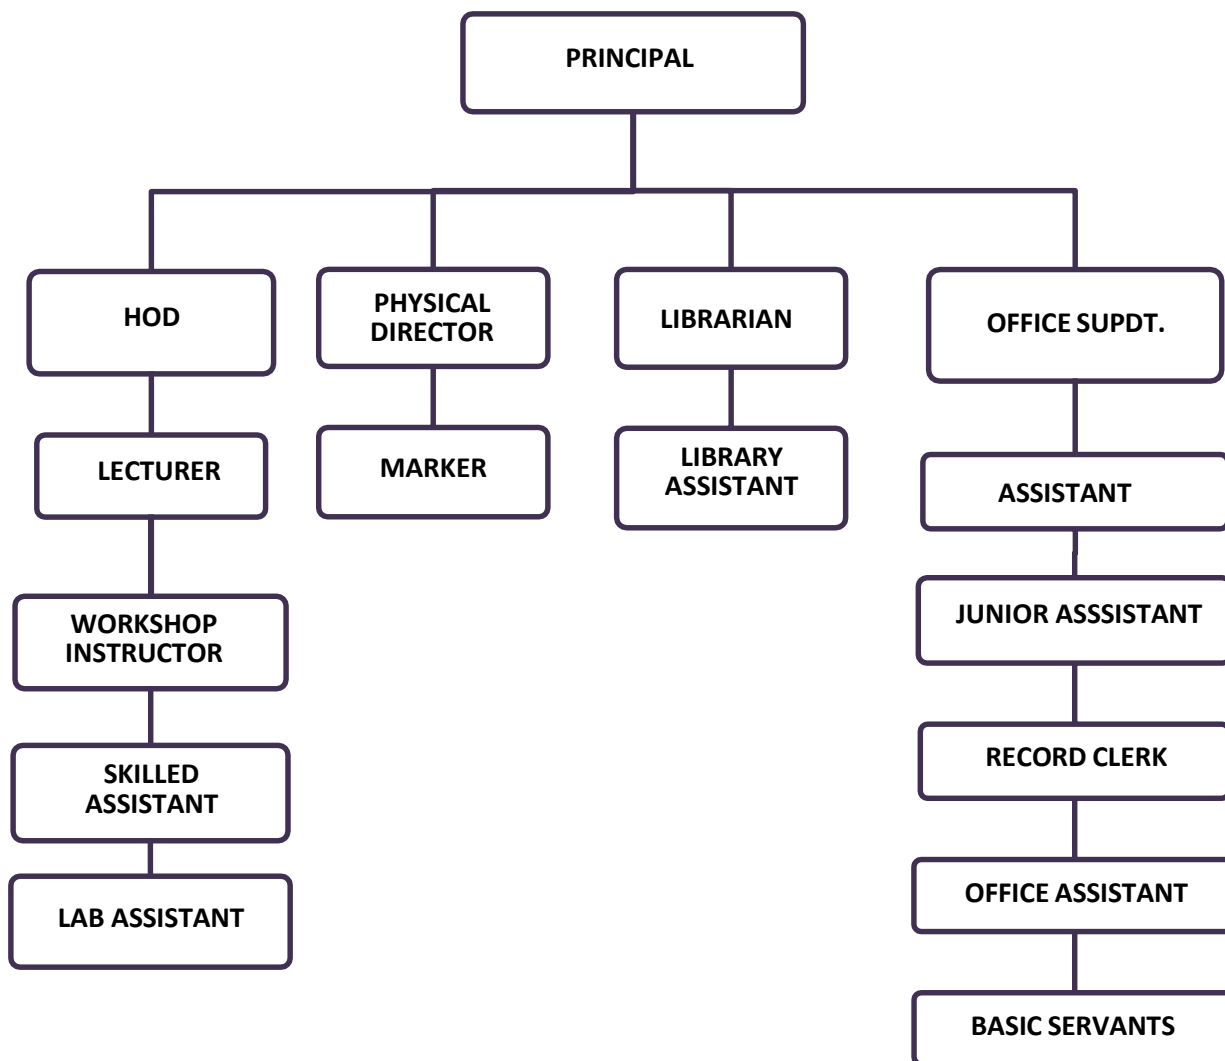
PRINCIPAL

HOD

PHYSICAL DIRECTOR

LIBRARIAN

OFFICE SUPDT.

LECTURER

MARKER

LIBRARY ASSISTANT

ASSISTANT

WORKSHOP INSTRUCTOR

JUNIOR ASSSISTANT

SKILLED ASSISTANT

RECORD CLERK

LAB ASSISTANT

OFFICE ASSISTANT

BASIC SERVANTS